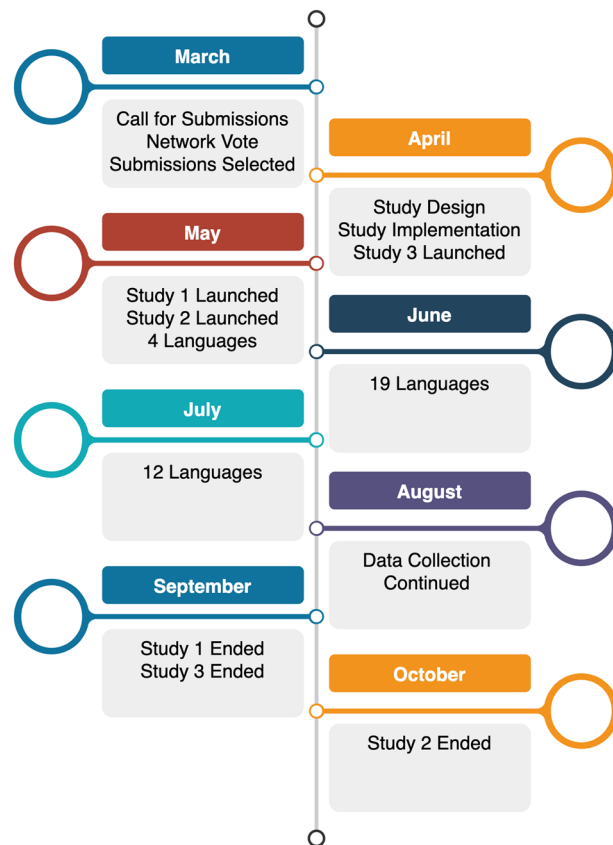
March

Call for Submissions
Network Vote
Submissions Selected

April

Study Design
Study Implementation
Study 3 Launched

May

Study 1 Launched
Study 2 Launched
4 Languages

June

19 Languages

July

12 Languages

August

Data Collection
Continued

September

Study 1 Ended
Study 3 Ended

October

Study 2 Ended